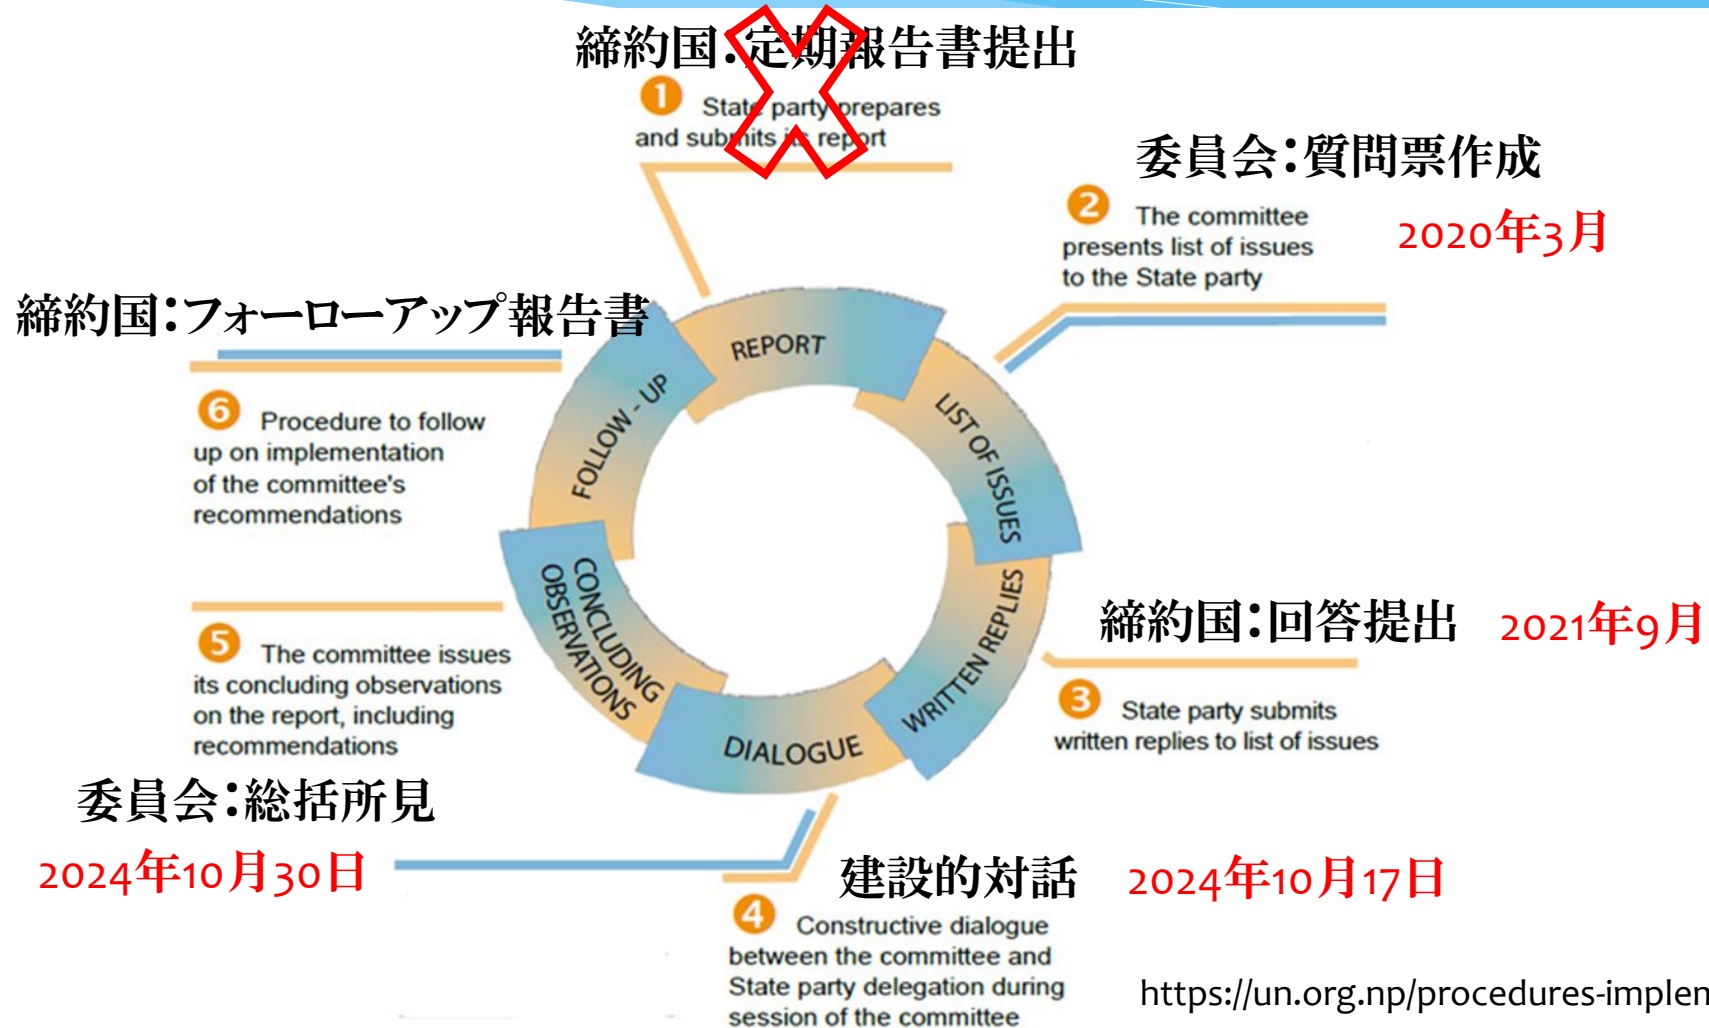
締約国:定期報告書提出

1 State party prepares and submits its report

委員会:質問票作成

2020年3月

2 The committee presents list of issues to the State party

締約国:フォローアップ報告書

6 Procedure to follow up on implementation of the committee's recommendations

REPORT

LIST OF ISSUES

WRITTEN REPLIES

DIALOGUE

CONCLUDING OBSERVATIONS

FOLLOW - UP

締約国:回答提出 2021年9月

3 State party submits written replies to list of issues

5 The committee issues its concluding observations on the report, including recommendations

委員会:総括所見

2024年10月30日

建設的対話 2024年10月17日

4 Constructive dialogue between the committee and State party delegation during session of the committee

https://un.org.np/procedures-implen